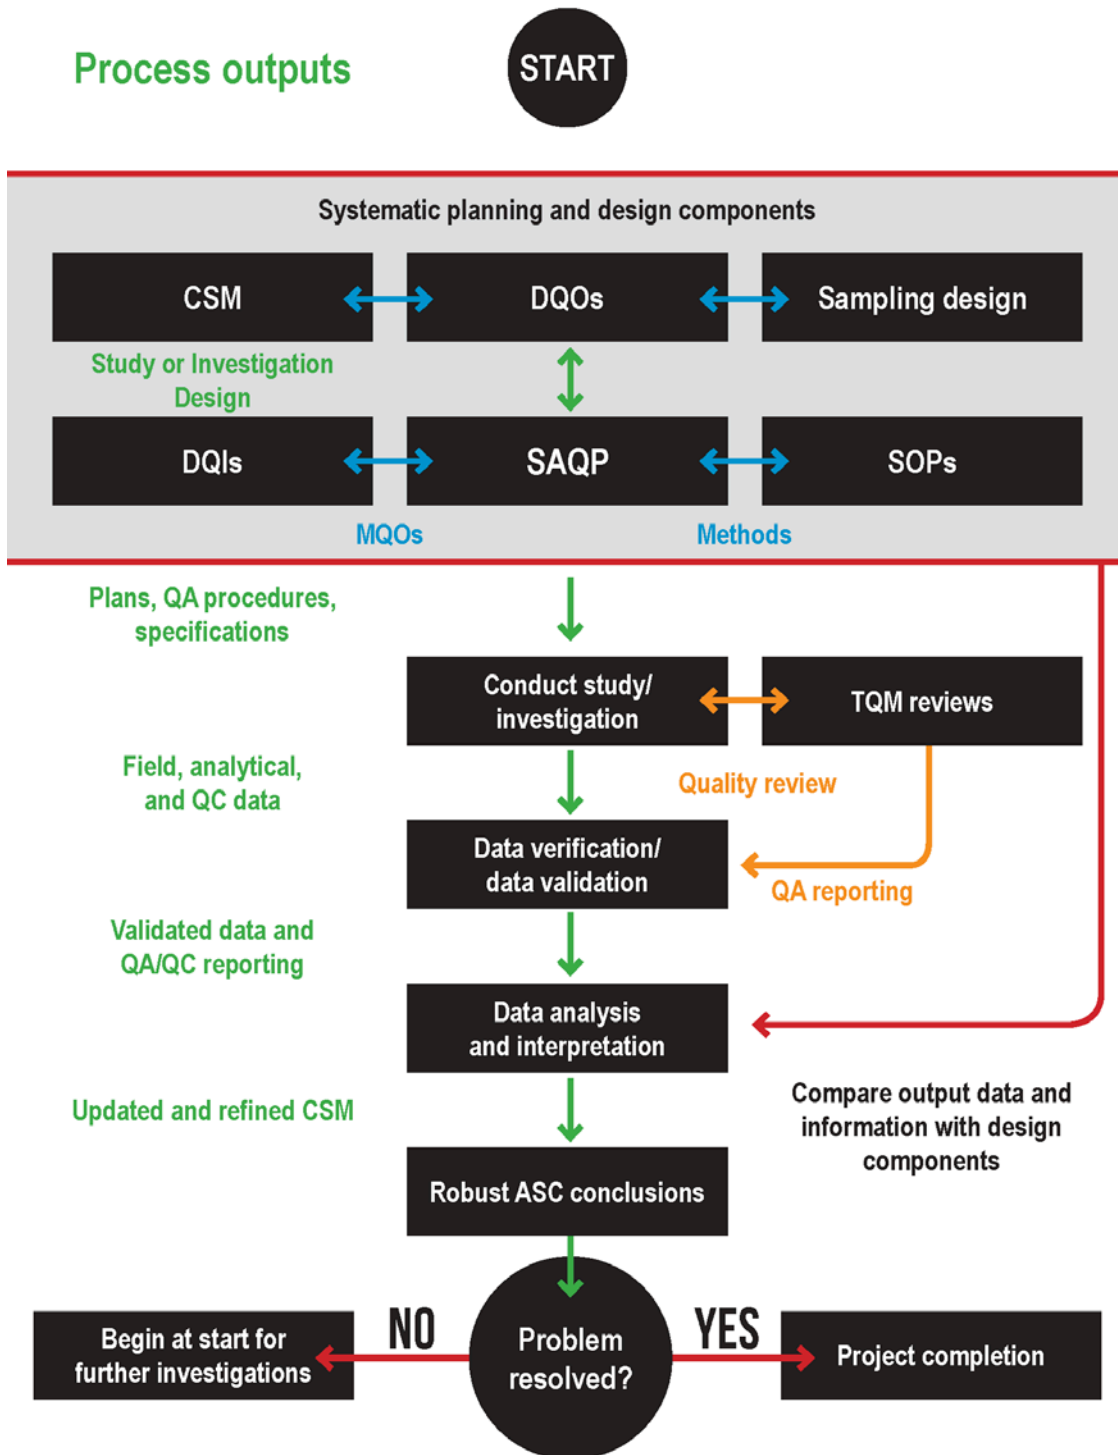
Process outputs

START

Systematic planning and design components

CSM

DQOs

Sampling design

Study or Investigation Design

DQIs

SAQP

SOPs

MQOs

Methods

Plans, QA procedures, specifications

Conduct study/ investigation

TQM reviews

Field, analytical, and QC data

Quality review

Data verification/ data validation

QA reporting

Validated data and QA/QC reporting

Data analysis and interpretation

Updated and refined CSM

Compare output data and information with design components

Robust ASC conclusions

Begin at start for further investigations

NO

Problem resolved?

YES

Project completion